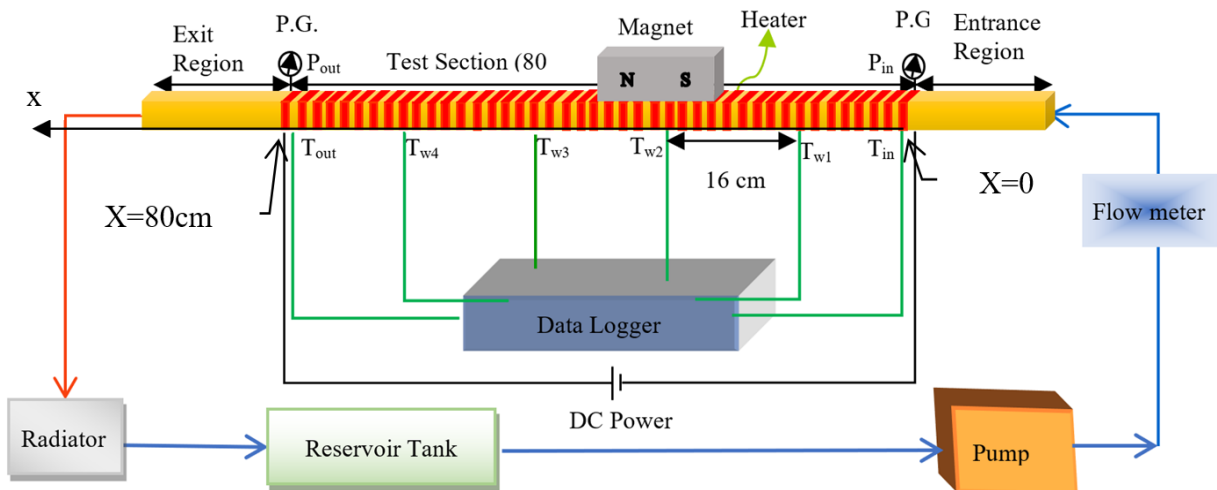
Exit Region

P.G.

$P_{out}$

Test Section (80

Magnet

N S

Heater

P.G

$P_{in}$

Entrance Region

x

$T_{out}$

$T_{w4}$

$T_{w3}$

$T_{w2}$

$T_{w1}$

$T_{in}$

16 cm

X=0

X=80cm

Flow meter

Data Logger

DC Power

Radiator

Reservoir Tank

Pump